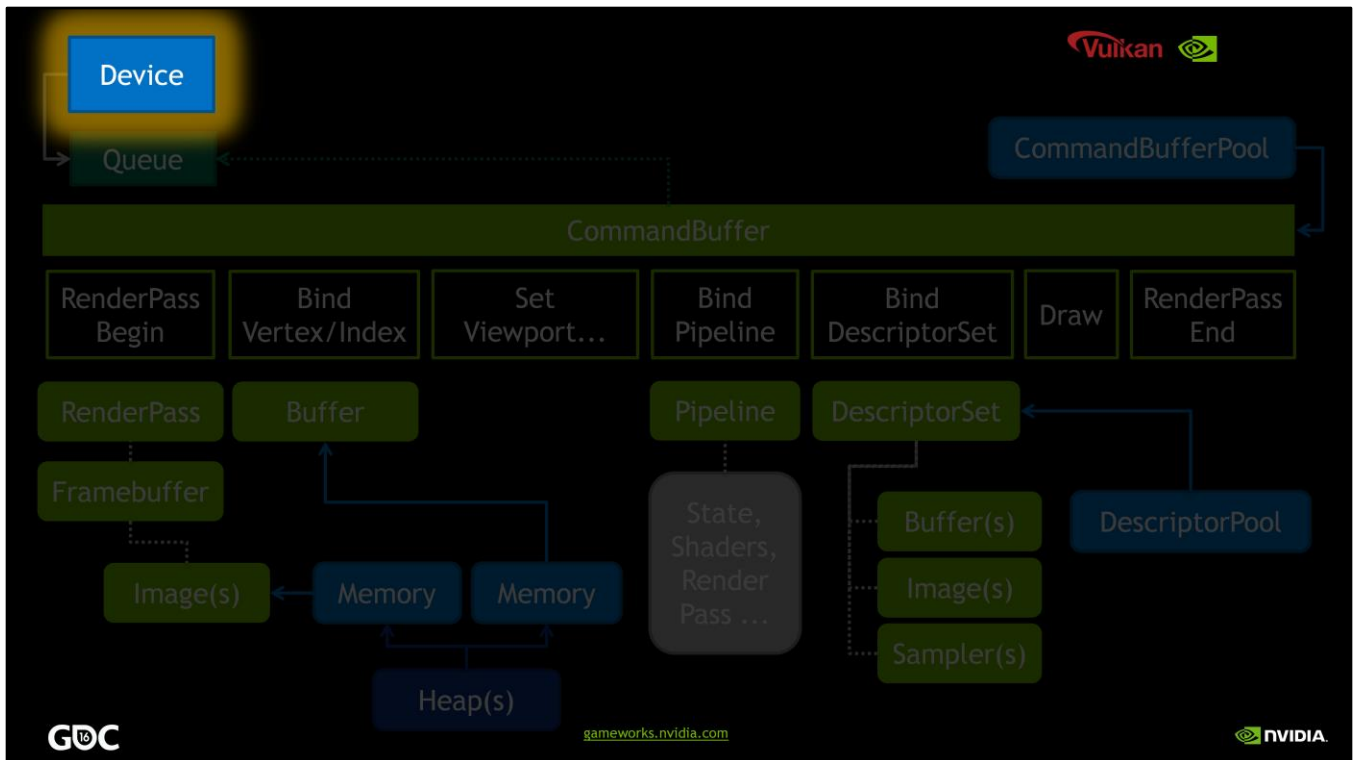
Device

Vulkan

Queue

CommandBufferPool

CommandBuffer

RenderPass Begin

Bind Vertex/Index

Set Viewport...

Bind Pipeline

Bind DescriptorSet

Draw

RenderPass End

RenderPass

Buffer

Pipeline

DescriptorSet

Framebuffer

State, Shaders, Render Pass ...

Buffer(s)

DescriptorPool

Image(s)

Memory

Memory

Image(s)

Sampler(s)

Heap(s)

GDC 16

gameworks.nvidia.com

NVIDIA.